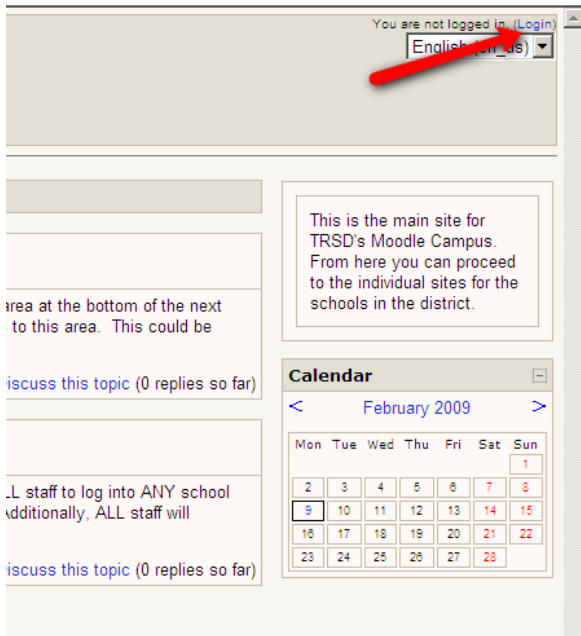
You are not logged in. (Login)

English (en_us)

This is the main site for TRSD's Moodle Campus. From here you can proceed to the individual sites for the schools in the district.

area at the bottom of the next to this area. This could be

iscuss this topic (0 replies so far)

LL staff to log into ANY school Additionally, ALL staff will

iscuss this topic (0 replies so far)

Calendar

< February 2009 >

| Mon | Tue | Wed | Thu | Fri | Sat | Sun |
|---|---|---|---|---|---|---|
| | | | | | | 1 |
| 2 | 3 | 4 | 5 | 6 | 7 | 8 |
| 9 | 10 | 11 | 12 | 13 | 14 | 15 |
| 16 | 17 | 18 | 19 | 20 | 21 | 22 |
| 23 | 24 | 25 | 26 | 27 | 28 | |